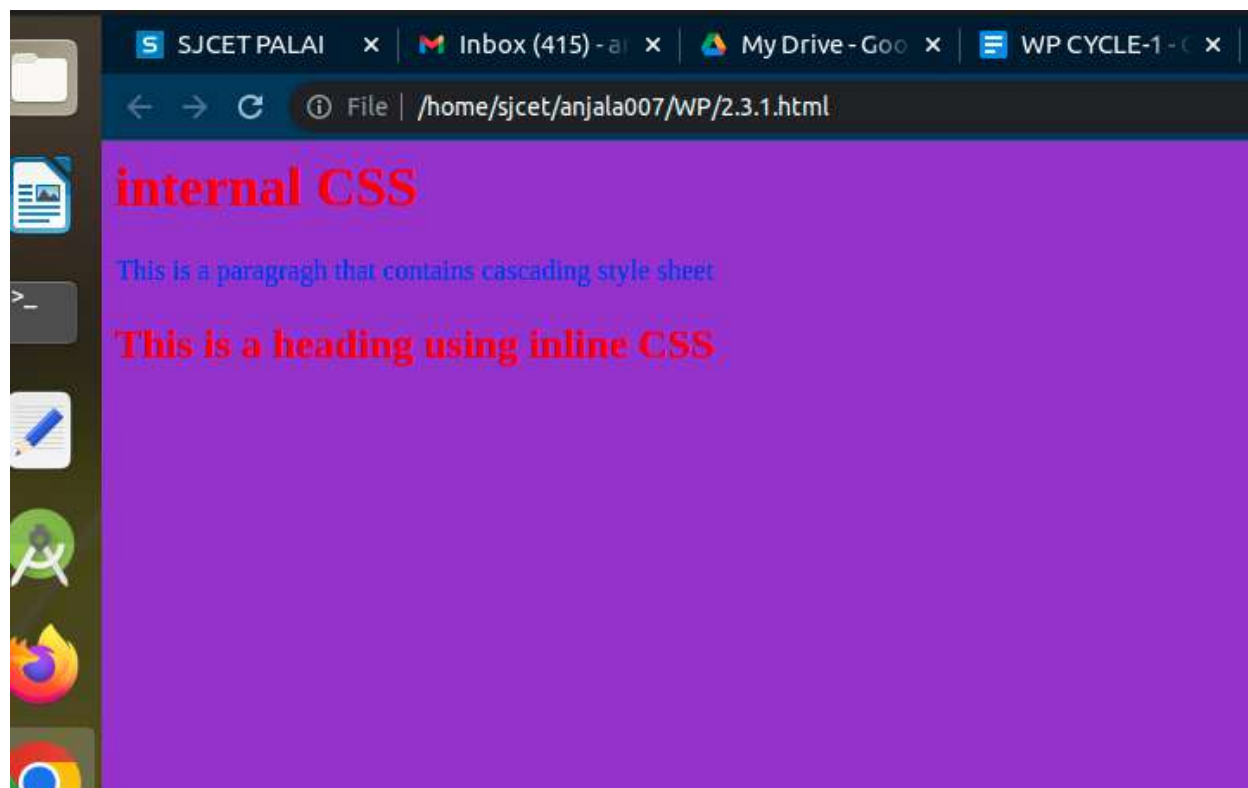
S SJCET PALAI ×
Inbox (415) - a ×
My Drive - Goo ×
WP CYCLE-1 - ×

File | /home/sjcet/anjala007/WP/2.3.1.html

>_

internal CSS

This is a paragragh that contains cascading style sheet

This is a heading using inline CSS